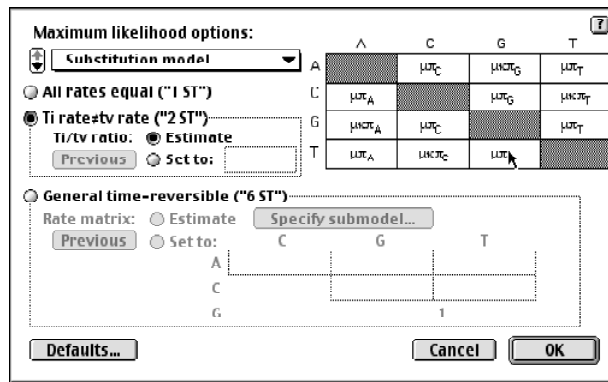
Maximum likelihood options:

?

Substitution model

All rates equal ("1 ST")

Ti rate≠tv rate ("2 ST")

Ti/tv ratio: Estimate

Previous Set to:

General time-reversible ("6 ST")

Rate matrix: Estimate Specify submodel...

Previous Set to:

|   | C | G | T |
|---|---|---|---|
| A |   |   |   |
| C |   |   |   |
| G |   |   | 1 |

|   | A | C | G | T |
|---|---|---|---|---|
| A |   | $\mu\pi_C$ | $\mu\kappa\pi_G$ | $\mu\pi_T$ |
| C | $\mu\pi_A$ |   | $\mu\pi_G$ | $\mu\kappa\pi_T$ |
| G | $\mu\kappa\pi_A$ | $\mu\pi_C$ |   | $\mu\pi_T$ |
| T | $\mu\pi_A$ | $\mu\kappa\pi_C$ | $\mu\pi_G$ |   |

Defaults...

Cancel

OK